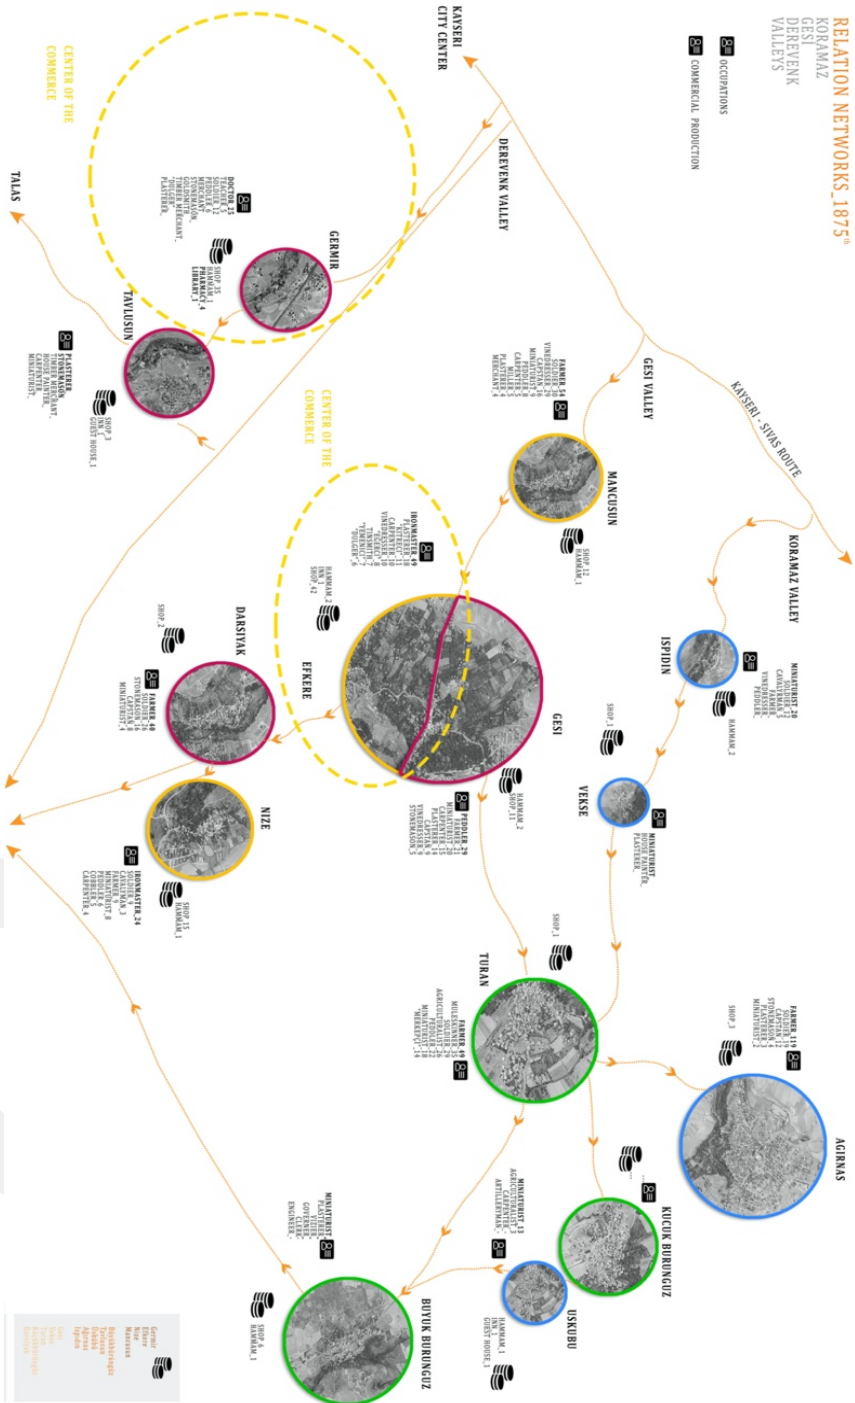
RELATION NETWORKS_1875
KORAMAZ
GESI
DEREVENK
VALLEYS

OCCUPATIONS
COMMERCIAL PRODUCTION

KAYSERI CITY CENTER

CENTER OF THE COMMERCE

DEREVENK VALLEY

TALAS

GERMIR

DOCTOR_15
TEACHER_7
SOLDIER_12
PEDDLER_6
MERCHANT
GOLDSMITH
STONEMASON
TINNER
TIMBER MERCHANT
"DELLER"
PLASTERER

SHOP_35
HAMMAM_1
PHARMACY_4
LIBRARY_3

TAVLUSUN

PLASTERER
STONEMASON
TIMBER MERCHANT
HOUSE PAINTER
CARPENTER
MINIATURIST

SHOP_3
INN_1
GUEST HOUSE_1

GESI VALLEY

KAYSERI - SIVAS ROUTE

FARMER_54
SOLDIER_30
VINEDRESSER_20
CAPTAIN_15
MINIATURIST_9
PEDDLER_8
CARPENTER_6
MILLER_5
PLASTERER_4
MERCHANT_4

MANCUSUN

SHOP_12
HAMMAM_1

CENTER OF THE COMMERCE

KORAMAZ VALLEY

ISPIDIN

MINIATURIST_20
SOLDIER_12
CAVALRYMAN_5
FARMER
VINEDRESSER
PEDDLER

HAMMAM_2

IRONMASTER_49
PLASTERER_30
"KETECI"_11
CARPENTER_10
VINEDRESSER_10
SOLDIER_9
TINSMITH_7
"BAKKAL"_7
"DELLER"_6

HAMMAM_2
INN_1
SHOP_42

GESI

EFKERE

SHOP_1

VEKSE

MINIATURIST
HOUSE PAINTER
PLASTERER

HAMMAM_2
SHOP_11

PEDDLER_29
FARMER_23
MINIATURIST
CARPENTER_15
SOLDIER_11
CAPTAIN_9
VINEDRESSER_5
STONEMASON_5

SHOP_2

DARSIYAK

FARMER_40
SOLDIER_20
STONEMASON_8
CAPTAIN_6
MINIATURIST_4

NIZE

IRONMASTER_24
SOLDIER_9
CAVALRYMAN_3
FARMER_9
MINIATURIST_8
PEDDLER_6
COBBLER_5
CARPENTER_4

SHOP_15
HAMMAM_1

SHOP_1

TURAN

FARMER_40
MULESKINNER_35
SOLDIER_29
AGRICULTURALIST_26
PEDDLER_20
MINIATURIST_18
"MERKEPCI"_14

FARMER_119
SOLDIER_12
CAPTAIN_12
PEDDLER_7
STONEMASON_3
PLASTERER_3
MINIATURIST_2

SHOP_3

AGIRNAS

KUCUK BURUNGUZ

MINIATURIST_13
AGRICULTURALIST_3
CARPENTER_3
ARTILLERYMAN

USKUBU

HAMMAM_1
INN_1
GUEST HOUSE_1

MINIATURIST
PLASTERER
TILER
GOVERNOR
CLERK
ENGINEER

SHOP_8
HAMMAM_1

BUYUK BURUNGUZ

Germir
Efkere
Nize
Mancusun
Darsiyak
Tavlusun
Uskubu
Agirnas
Ispidin
Gesi
Turan
Vekse
Kucukburunguz
Buyukburunguz